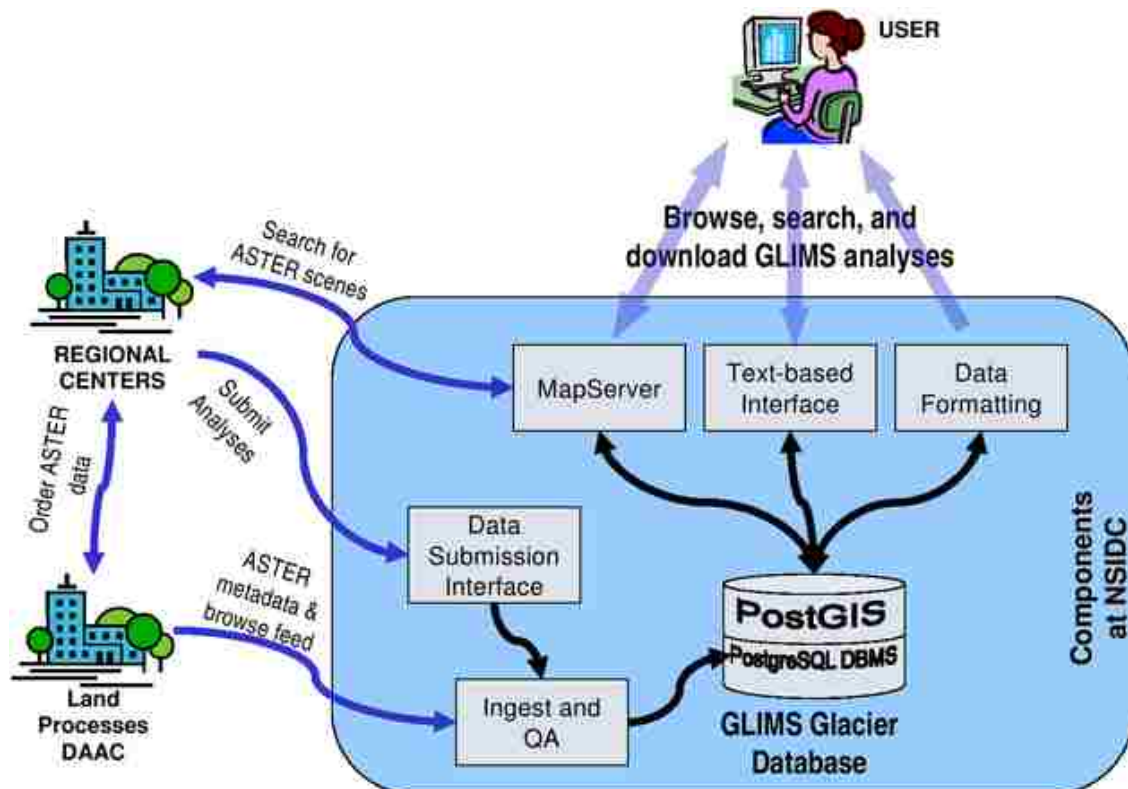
USER

Browse, search, and download GLIMS analyses

Search for ASTER scenes

REGIONAL CENTERS

Submit Analyses

Order ASTER data

MapServer

Text-based Interface

Data Formatting

Data Submission Interface

ASTER metadata & browse feed

PostGIS

PostgreSQL DBMS

Land Processes DAAC

Ingest and QA

GLIMS Glacier Database

Components at NSIDC